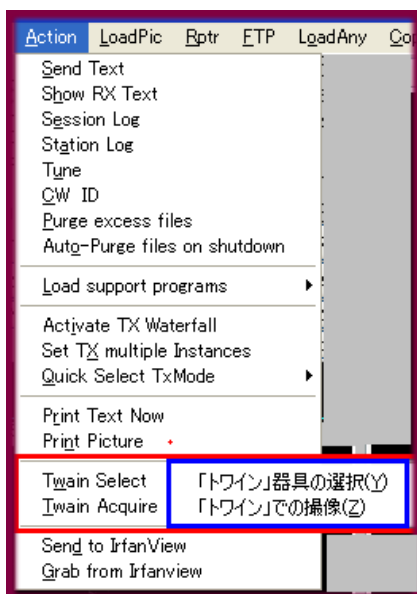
Action LoadPic Rptr FTP LoadAny Co

Send Text
Show RX Text
Session Log
Station Log
Tune
CW ID
Purge excess files
Auto-Purge files on shutdown

Load support programs

Activate TX Waterfall
Set TX multiple Instances
Quick Select TxMode

Print Text Now
Print Picture

Twain Select
Twain Acquire

「トワイン」器具の選択(Y)
「トワイン」での撮像(Z)

Send to IrfanView
Grab from Irfanview